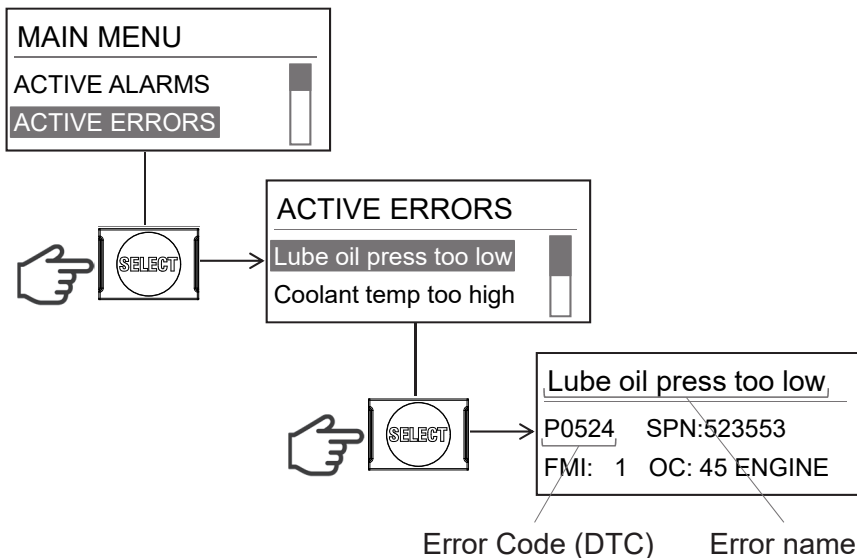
MAIN MENU
ACTIVE ALARMS
ACTIVE ERRORS

SELECT

ACTIVE ERRORS
Lube oil press too low
Coolant temp too high

SELECT

Lube oil press too low
P0524 SPN:523553
FMI: 1 OC: 45 ENGINE

Error Code (DTC)
Error name